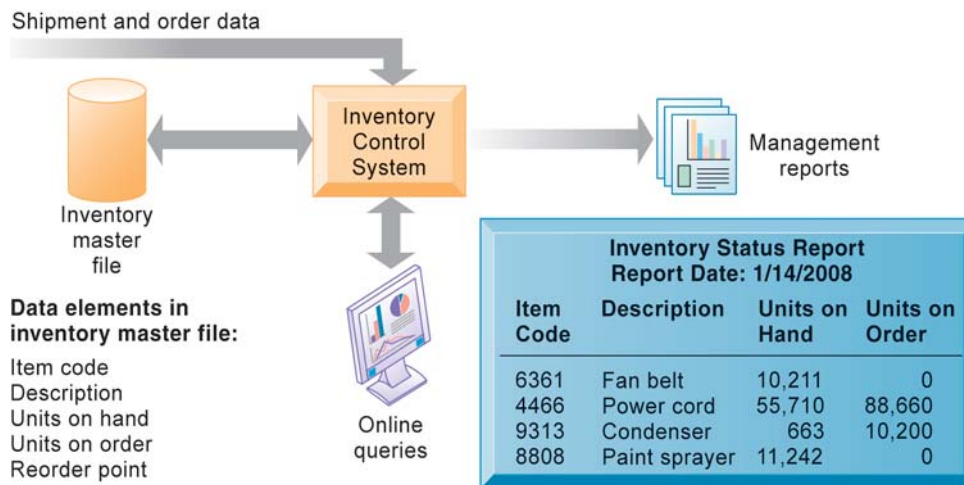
Shipment and order data

Inventory Control System

Inventory master file

Management reports

Online queries

Data elements in inventory master file:

Item code
Description
Units on hand
Units on order
Reorder point

Inventory Status Report
Report Date: 1/14/2008

| Item Code | Description | Units on Hand | Units on Order |
|---|---|---|---|
| 6361 | Fan belt | 10,211 | 0 |
| 4466 | Power cord | 55,710 | 88,660 |
| 9313 | Condenser | 663 | 10,200 |
| 8808 | Paint sprayer | 11,242 | 0 |